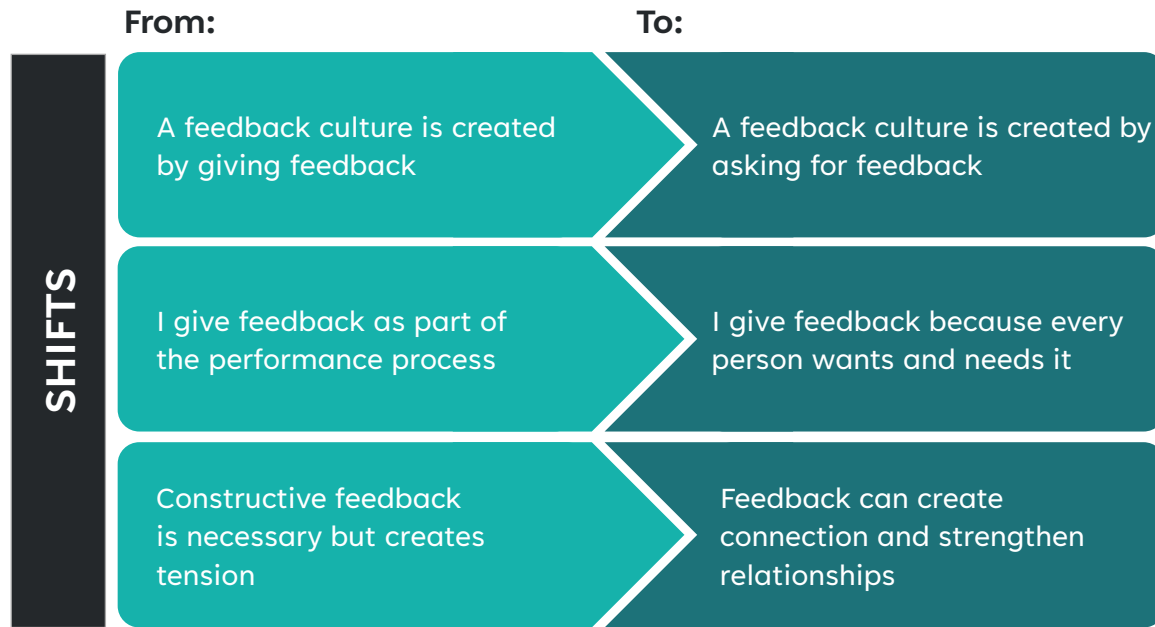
From:

To:

SHIFTS

A feedback culture is created by giving feedback

A feedback culture is created by asking for feedback

I give feedback as part of the performance process

I give feedback because every person wants and needs it

Constructive feedback is necessary but creates tension

Feedback can create connection and strengthen relationships